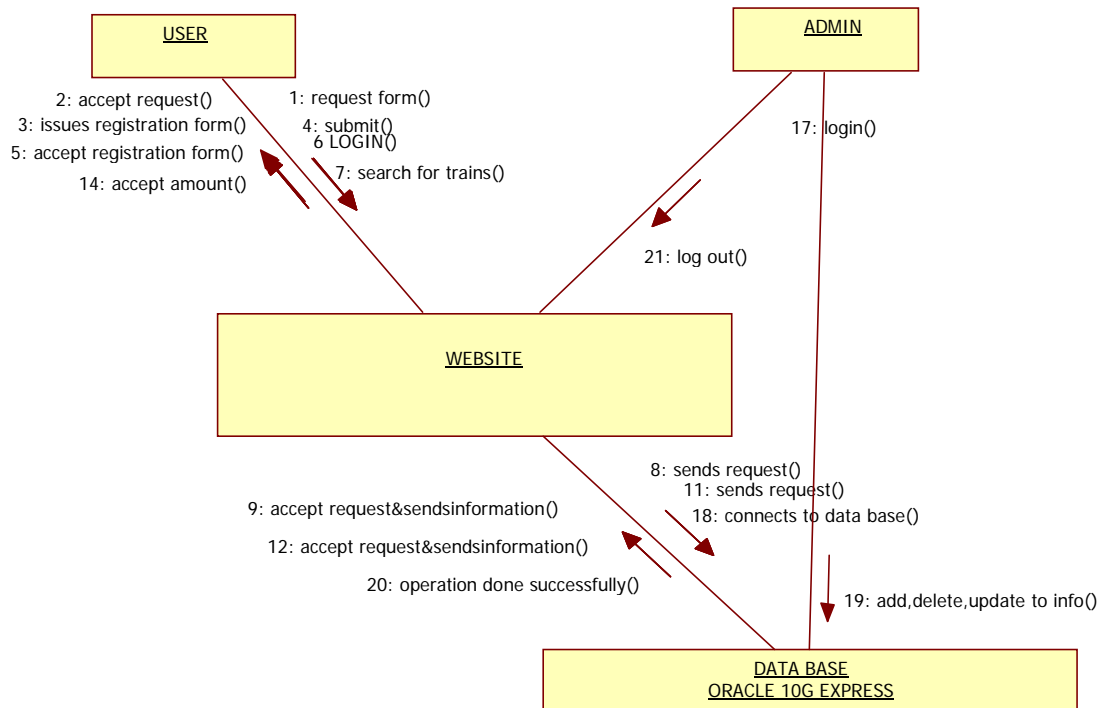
USER

ADMIN

2: accept request()
3: issues registration form()
5: accept registration form()
14: accept amount()

1: request form()
4: submit()
6 LOGIN()
7: search for trains()

17: login()

21: log out()

WEBSITE

8: sends request()
11: sends request()
18: connects to data base()

9: accept request&sendsinformation()
12: accept request&sendsinformation()
20: operation done successfully()

19: add,delete,update to info()

DATA BASE
ORACLE 10G EXPRESS